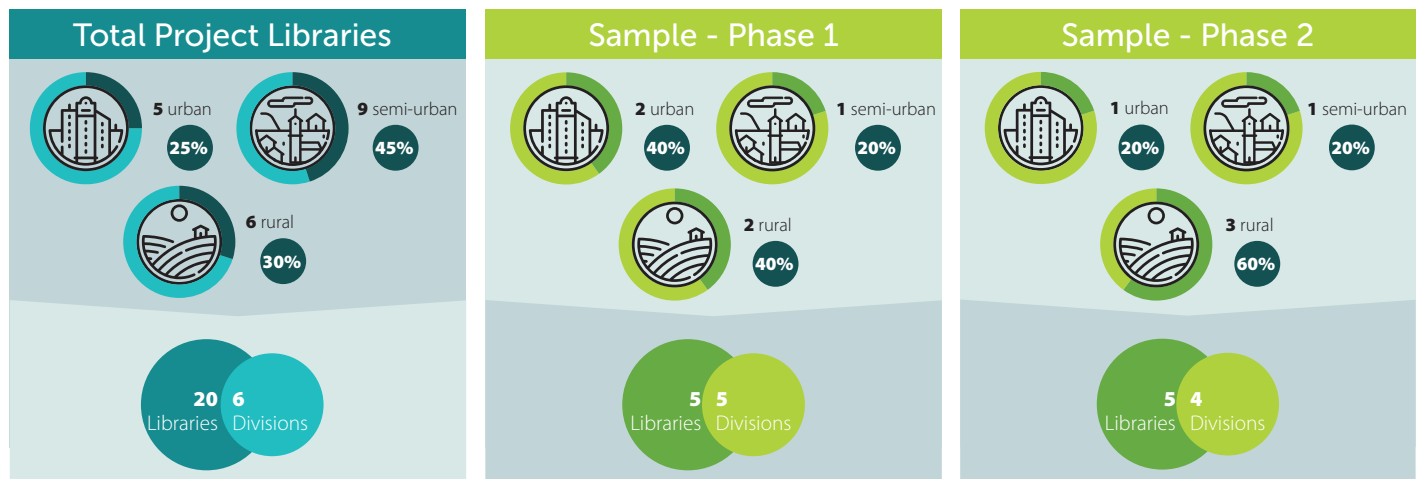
Total Project Libraries

5 urban
25%

9 semi-urban
45%

6 rural
30%

20 Libraries
6 Divisions

Sample - Phase 1

2 urban
40%

1 semi-urban
20%

2 rural
40%

5 Libraries
5 Divisions

Sample - Phase 2

1 urban
20%

1 semi-urban
20%

3 rural
60%

5 Libraries
4 Divisions